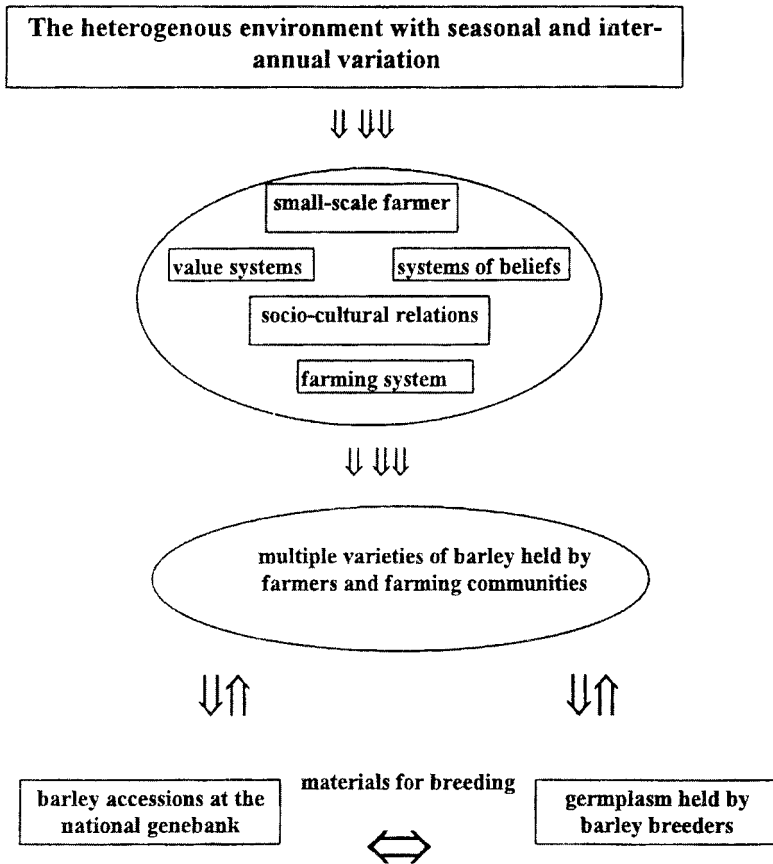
The heterogenous environment with seasonal and inter-annual variation

⇓ ⇓⇓

small-scale farmer

value systems

systems of beliefs

socio-cultural relations

farming system

⇓ ⇓⇓

multiple varieties of barley held by farmers and farming communities

⇓⇑

⇓⇑

barley accessions at the national genebank

materials for breeding

germplasm held by barley breeders

⇔